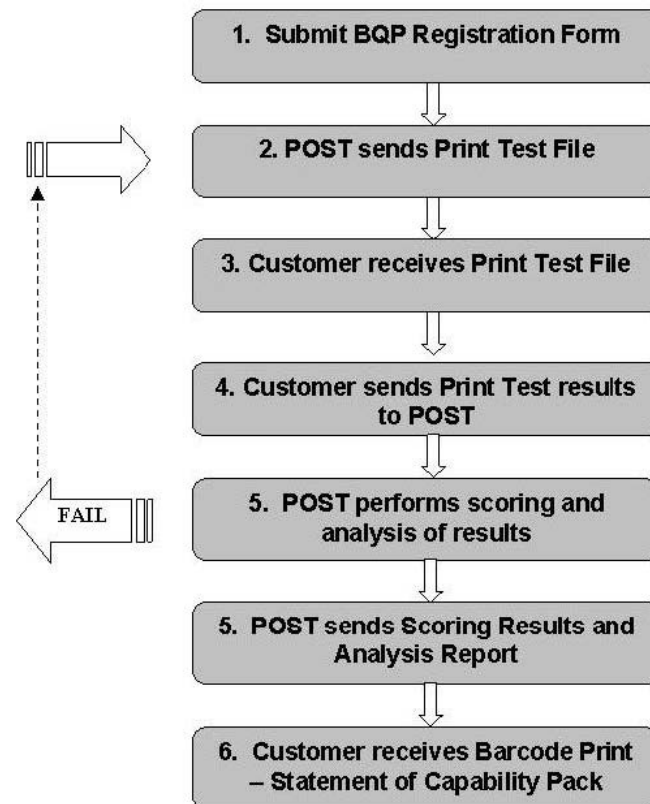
1. Submit BQP Registration Form

2. POST sends Print Test File

3. Customer receives Print Test File

4. Customer sends Print Test results to POST

FAIL

5. POST performs scoring and analysis of results

5. POST sends Scoring Results and Analysis Report

6. Customer receives Barcode Print – Statement of Capability Pack